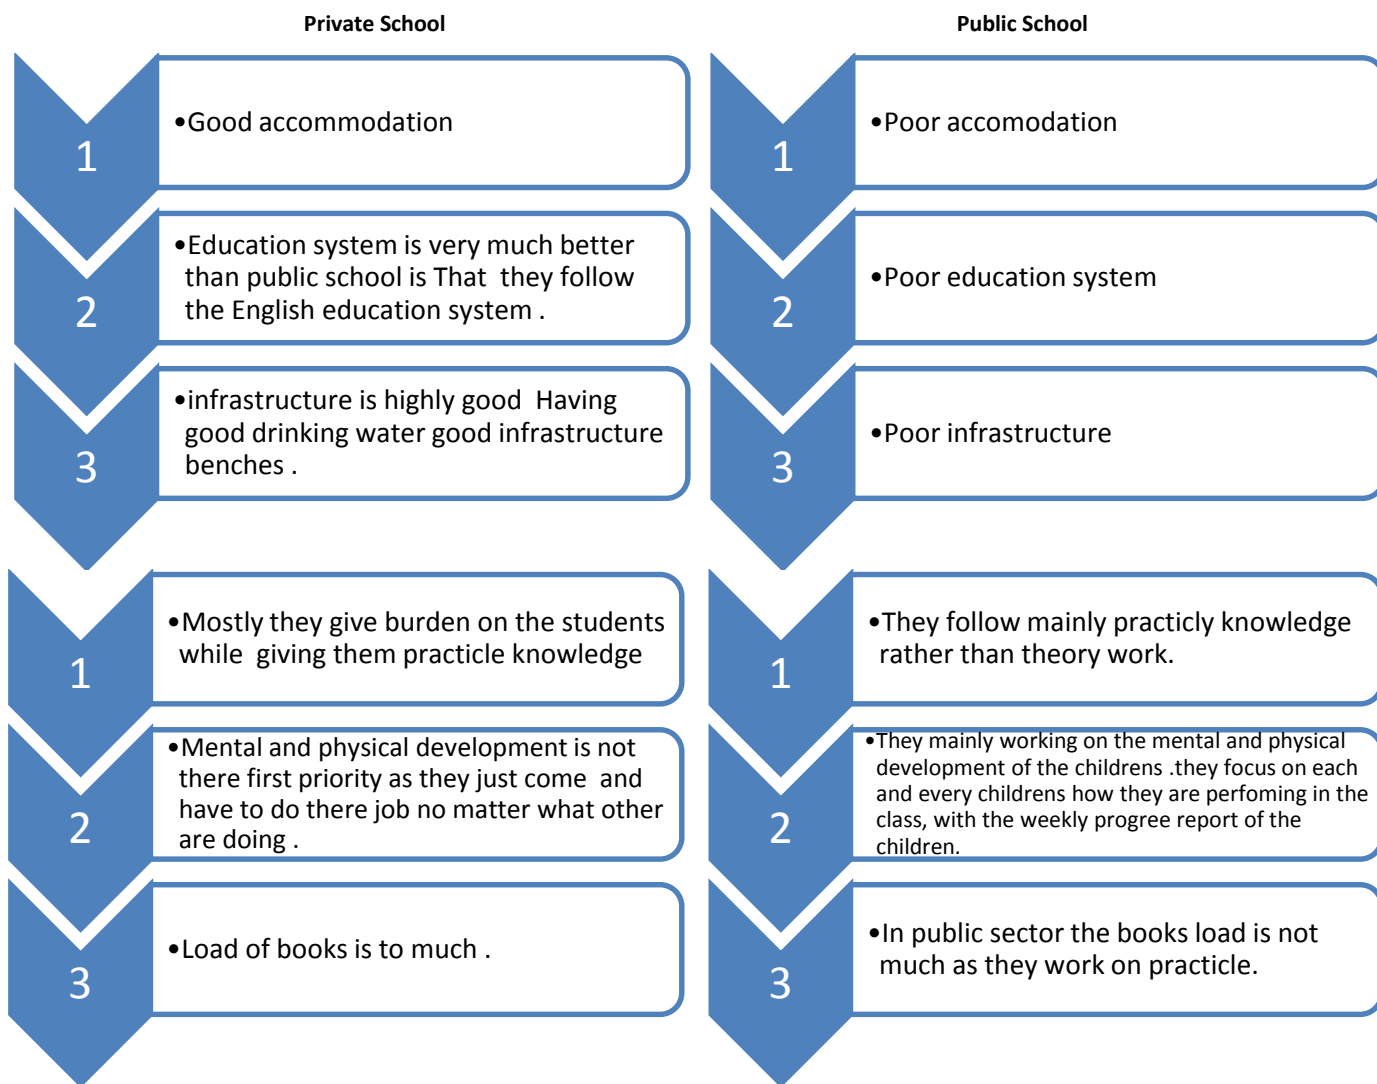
Private School

1
•Good accommodation

2
•Education system is very much better than public school is That they follow the English education system .

3
•infrastructure is highly good Having good drinking water good infrastructure benches .

1
•Mostly they give burden on the students while giving them practicle knowledge

2
•Mental and physical development is not there first priority as they just come and have to do there job no matter what other are doing .

3
•Load of books is to much .

Public School

1
•Poor accomodation

2
•Poor education system

3
•Poor infrastructure

1
•They follow mainly practicly knowledge rather than theory work.

2
•They mainly working on the mental and physical development of the childrens .they focus on each and every childrens how they are perfoming in the class, with the weekly progree report of the children.

3
•In public sector the books load is not much as they work on practicle.